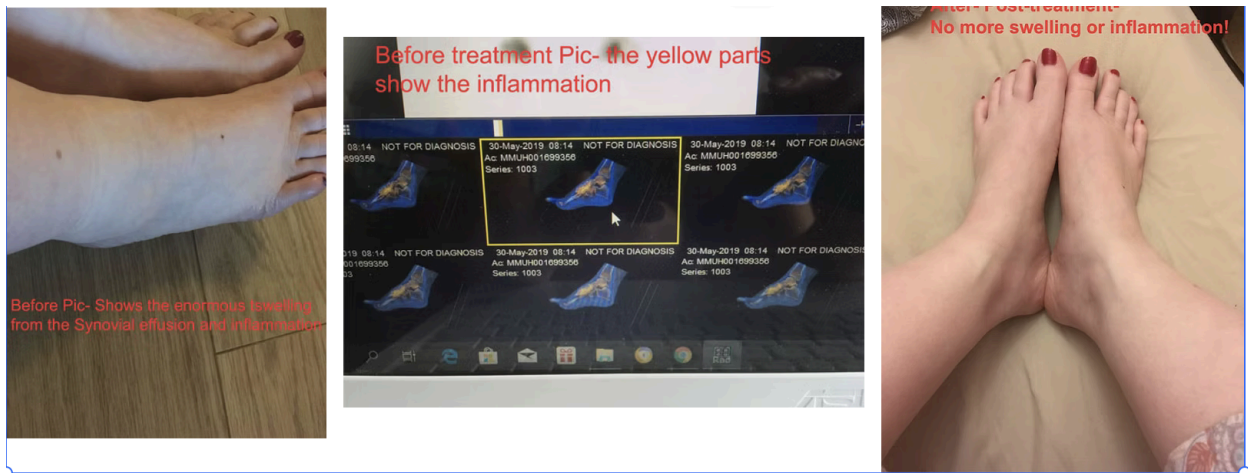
Before Pic- Shows the enormous swelling from the Synovial effusion and inflammation!

Before treatment Pic- the yellow parts show the inflammation

08:14 NOT FOR DIAGNOSIS
699356

30-May-2019 08:14 NOT FOR DIAGNOSIS
Ac: MMUH001699356
Series: 1003

30-May-2019 08:14 NOT FOR DIAGNO
Ac: MMUH001699356
Series: 1003

19 08:14 NOT FOR DIAGNOSIS
01699356
03

30-May-2019 08:14
Ac: MMUH001699356
Series: 1003

30-May-2019 08:14 NOT FOR DIAGNOSIS
Ac: MMUH001699356
Series: 1003

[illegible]- Post-treatment-
No more swelling or inflammation!